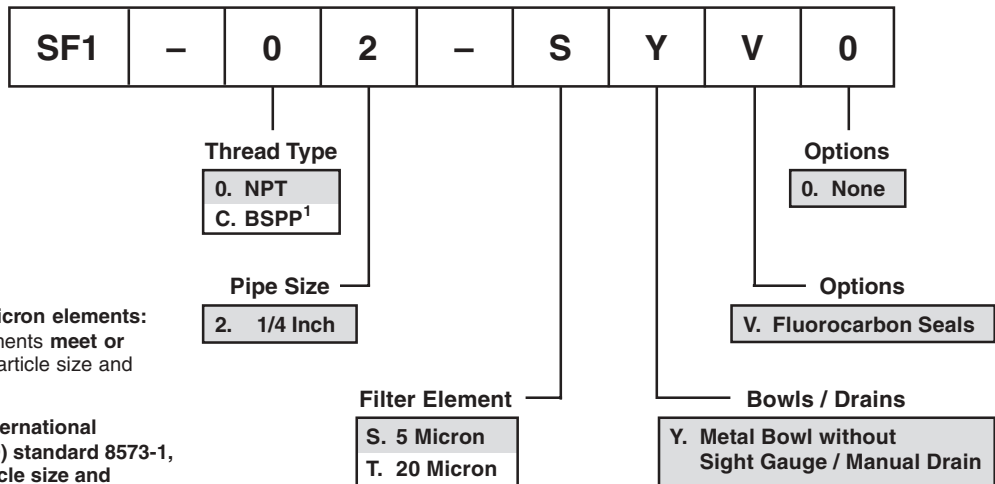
| SF1 | – | 0 | 2 | – | S | Y | V | 0 |
|---|---|---|---|---|---|---|---|---|

Thread Type
0. NPT
C. BSPP$^1$

Options
0. None

Pipe Size
2. 1/4 Inch

Options
V. Fluorocarbon Seals

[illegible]icron elements:
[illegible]ents meet or
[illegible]article size and

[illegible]ernational
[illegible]) standard 8573-1,
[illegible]cle size and

Filter Element
S. 5 Micron
T. 20 Micron

Bowls / Drains
Y. Metal Bowl without Sight Gauge / Manual Drain